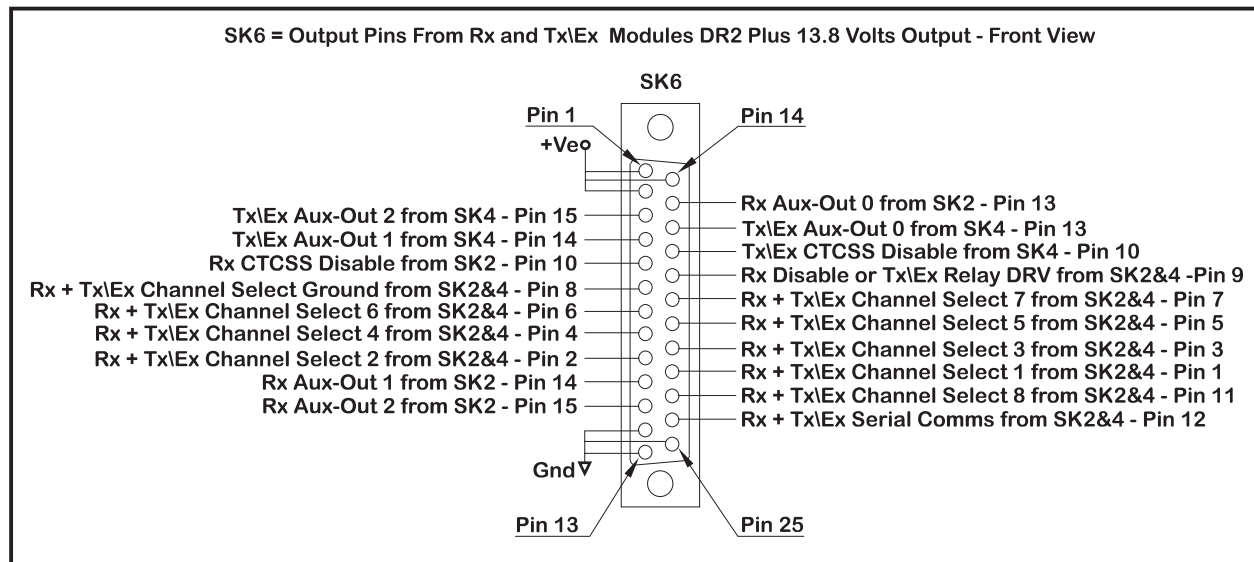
SK6 = Output Pins From Rx and Tx\Ex Modules DR2 Plus 13.8 Volts Output - Front View

SK6

Pin 1

Pin 14

+Ve

Tx\Ex Aux-Out 2 from SK4 - Pin 15
Tx\Ex Aux-Out 1 from SK4 - Pin 14
Rx CTCSS Disable from SK2 - Pin 10
Rx + Tx\Ex Channel Select Ground from SK2&4 - Pin 8
Rx + Tx\Ex Channel Select 6 from SK2&4 - Pin 6
Rx + Tx\Ex Channel Select 4 from SK2&4 - Pin 4
Rx + Tx\Ex Channel Select 2 from SK2&4 - Pin 2
Rx Aux-Out 1 from SK2 - Pin 14
Rx Aux-Out 2 from SK2 - Pin 15

Rx Aux-Out 0 from SK2 - Pin 13
Tx\Ex Aux-Out 0 from SK4 - Pin 13
Tx\Ex CTCSS Disable from SK4 - Pin 10
Rx Disable or Tx\Ex Relay DRV from SK2&4 -Pin 9
Rx + Tx\Ex Channel Select 7 from SK2&4 - Pin 7
Rx + Tx\Ex Channel Select 5 from SK2&4 - Pin 5
Rx + Tx\Ex Channel Select 3 from SK2&4 - Pin 3
Rx + Tx\Ex Channel Select 1 from SK2&4 - Pin 1
Rx + Tx\Ex Channel Select 8 from SK2&4 - Pin 11
Rx + Tx\Ex Serial Comms from SK2&4 - Pin 12

Gnd

Pin 13

Pin 25